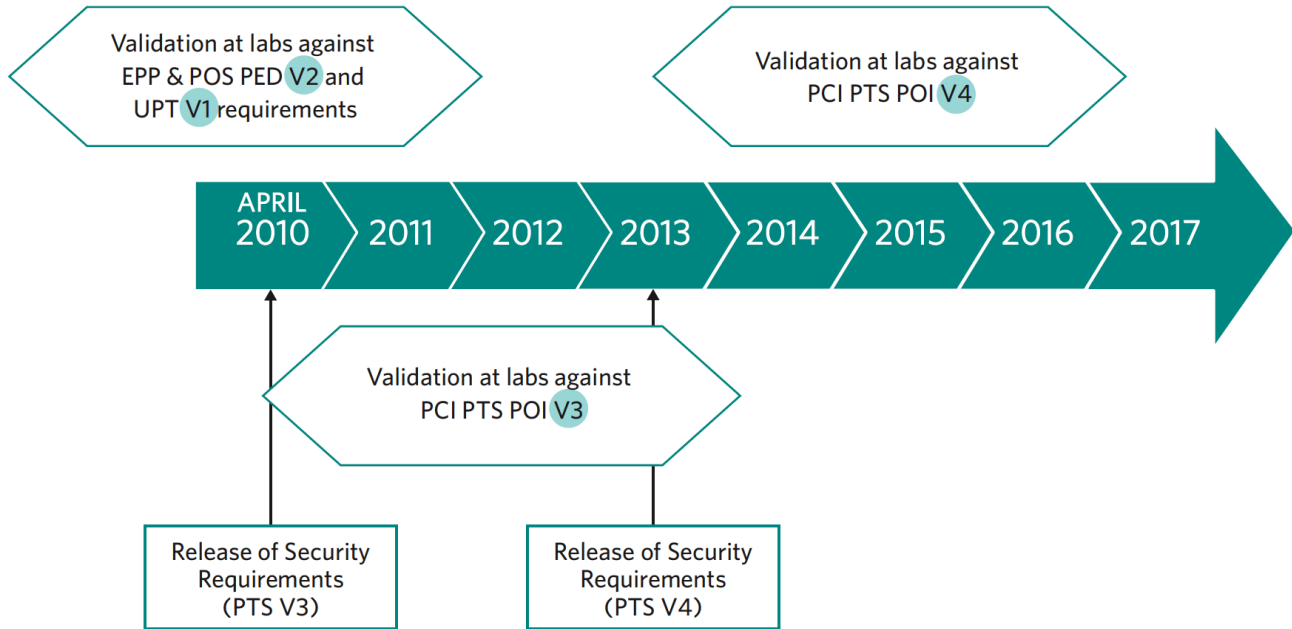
Validation at labs against EPP & POS PED V2 and UPT V1 requirements

Validation at labs against PCI PTS POI V4

APRIL 2010

2011

2012

2013

2014

2015

2016

2017

Validation at labs against PCI PTS POI V3

Release of Security Requirements (PTS V3)

Release of Security Requirements (PTS V4)